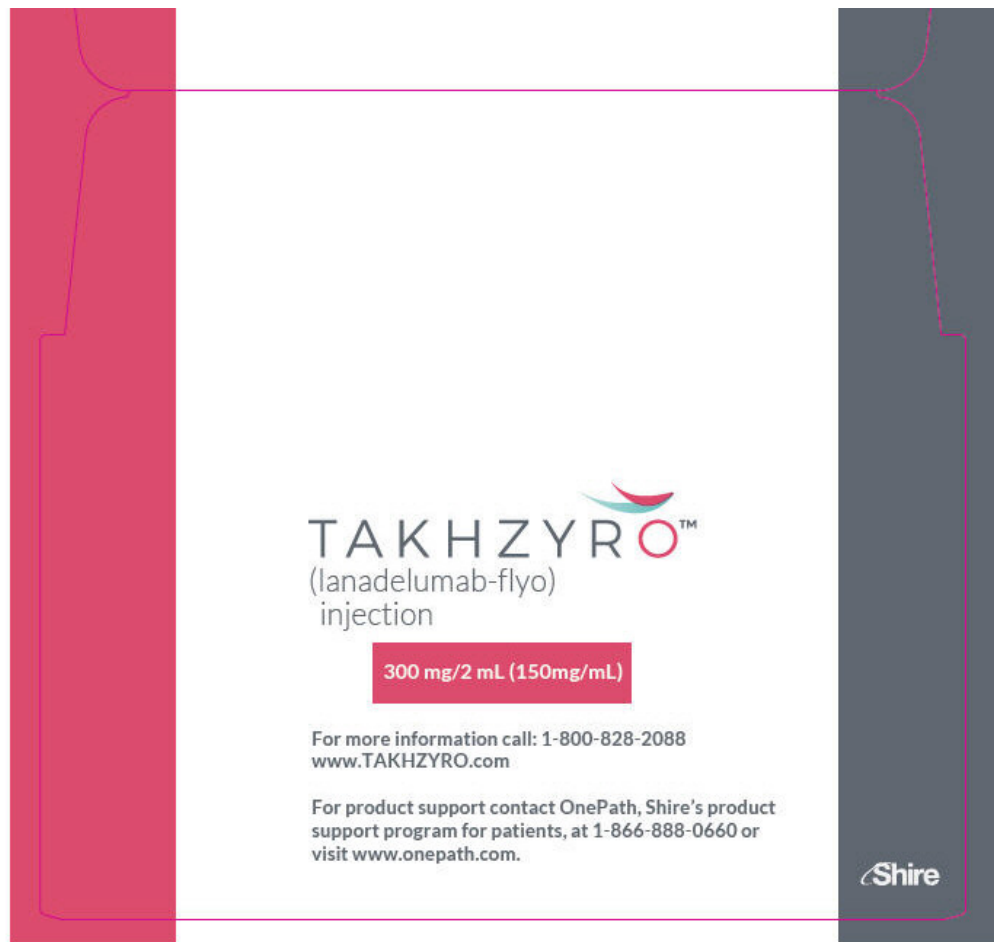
TAKHZYRO™
(lanadelumab-flyo)
injection

300 mg/2 mL (150mg/mL)

For more information call: 1-800-828-2088
www.TAKHZYRO.com

For product support contact OnePath, Shire's product support program for patients, at 1-866-888-0660 or visit www.onepath.com.

Shire